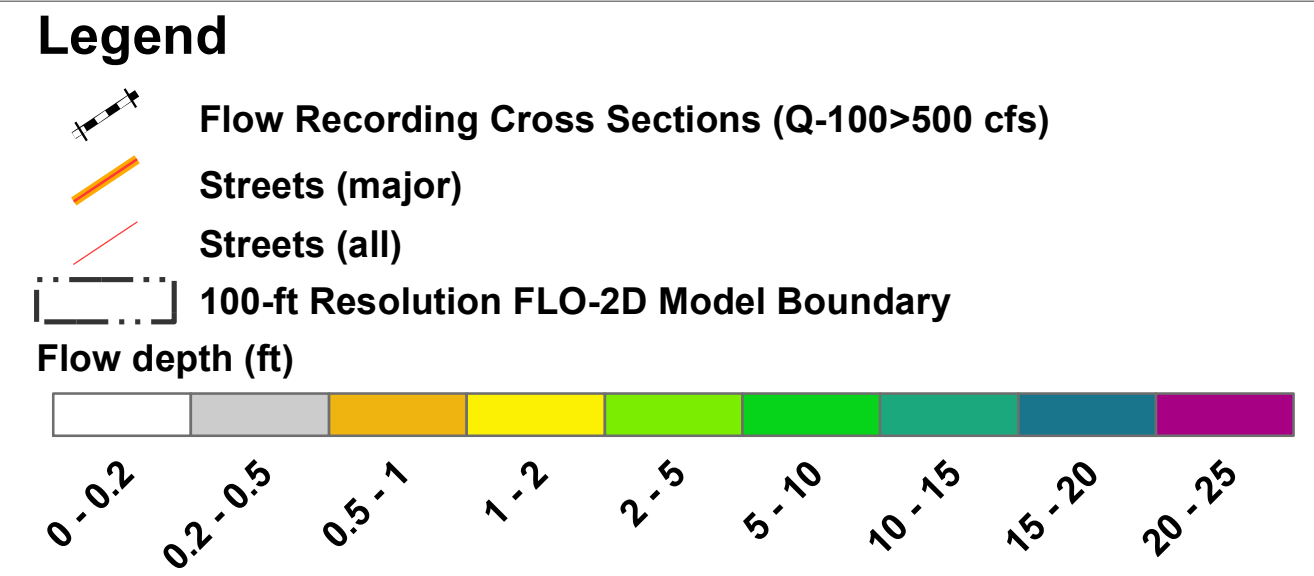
Legend

Flow Recording Cross Sections (Q-100>500 cfs)

Streets (major)

Streets (all)

100-ft Resolution FLO-2D Model Boundary

Flow depth (ft)

0 - 0.2
0.2 - 0.5
0.5 - 1
1 - 2
2 - 5
5 - 10
10 - 15
15 - 20
20 - 25